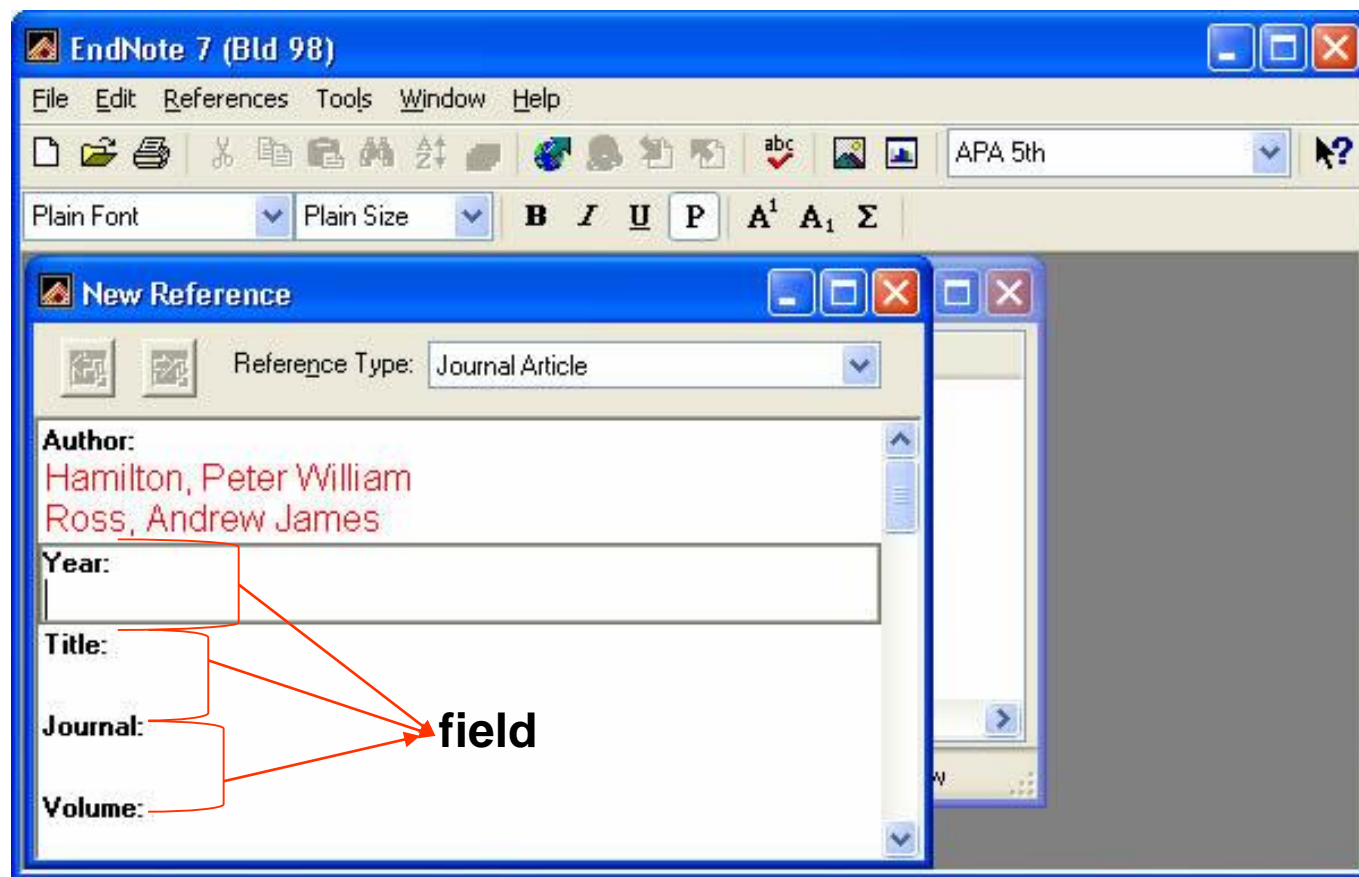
EndNote 7 (Bld 98)

File Edit References Tools Window Help

abc

APA 5th

Plain Font
Plain Size
B I U P $A^1$ $A_1$ Σ

New Reference

Reference Type: Journal Article

Author:
Hamilton, Peter William
Ross, Andrew James
Year:
Title:
Journal:
Volume:

field